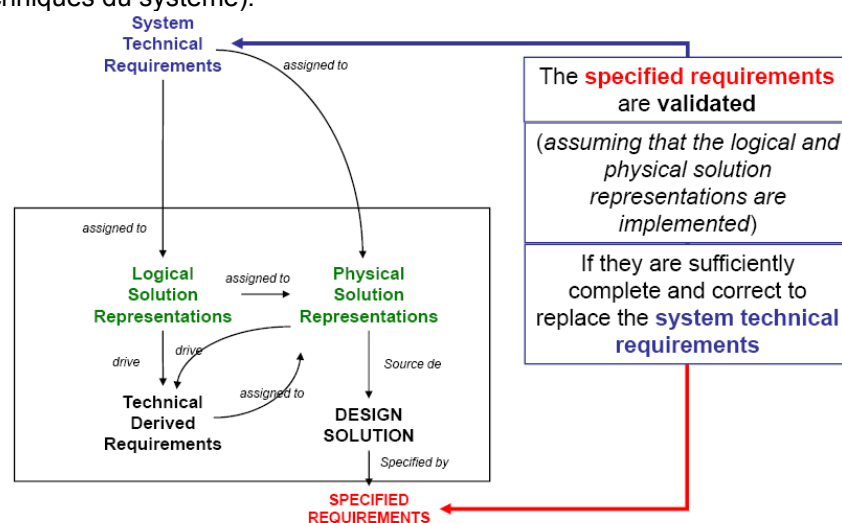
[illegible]niques du système).

System Technical Requirements

assigned to

The specified requirements are validated

(assuming that the logical and physical solution representations are implemented)

If they are sufficiently complete and correct to replace the system technical requirements

assigned to

Logical Solution Representations

assigned to

Physical Solution Representations

drive

drive

Source de

assigned to

Technical Derived Requirements

DESIGN SOLUTION

Specified by

SPECIFIED REQUIREMENTS